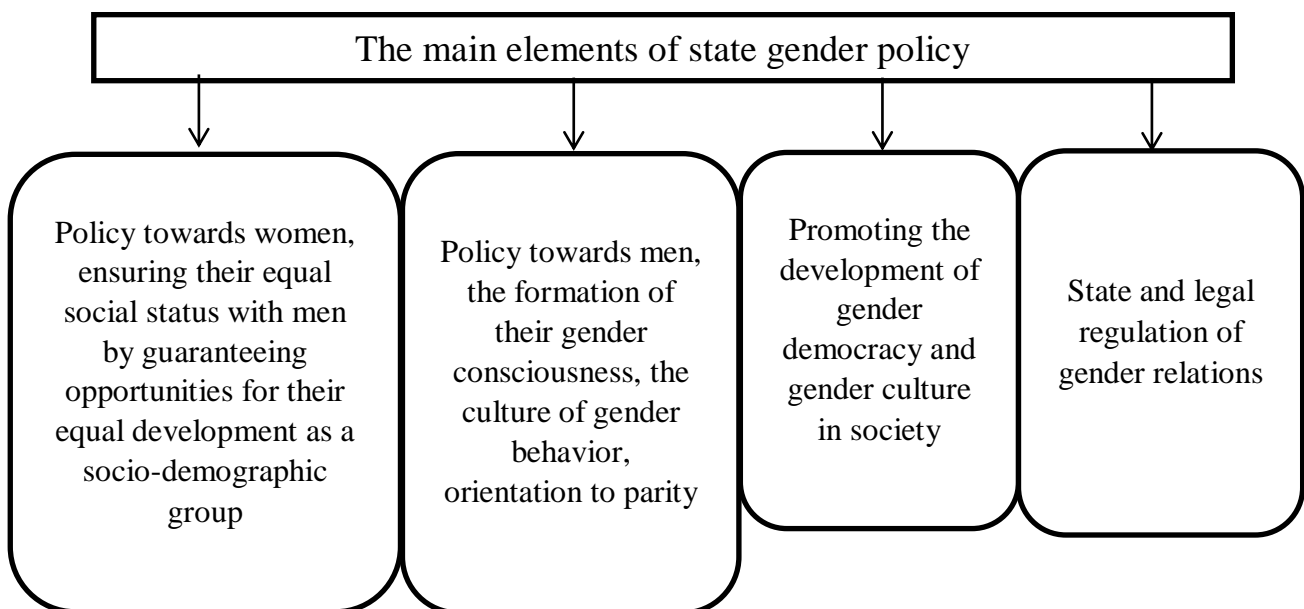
The main elements of state gender policy

Policy towards women, ensuring their equal social status with men by guaranteeing opportunities for their equal development as a socio-demographic group

Policy towards men, the formation of their gender consciousness, the culture of gender behavior, orientation to parity

Promoting the development of gender democracy and gender culture in society

State and legal regulation of gender relations